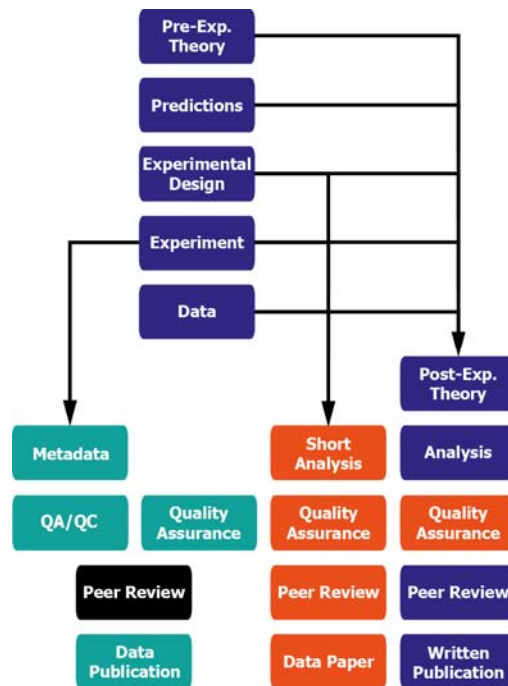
Pre-Exp. Theory

Predictions

Experimental Design

Experiment

Data

Post-Exp. Theory

Metadata

Short Analysis

Analysis

QA/QC

Quality Assurance

Quality Assurance

Quality Assurance

Peer Review

Peer Review

Peer Review

Data Publication

Data Paper

Written Publication